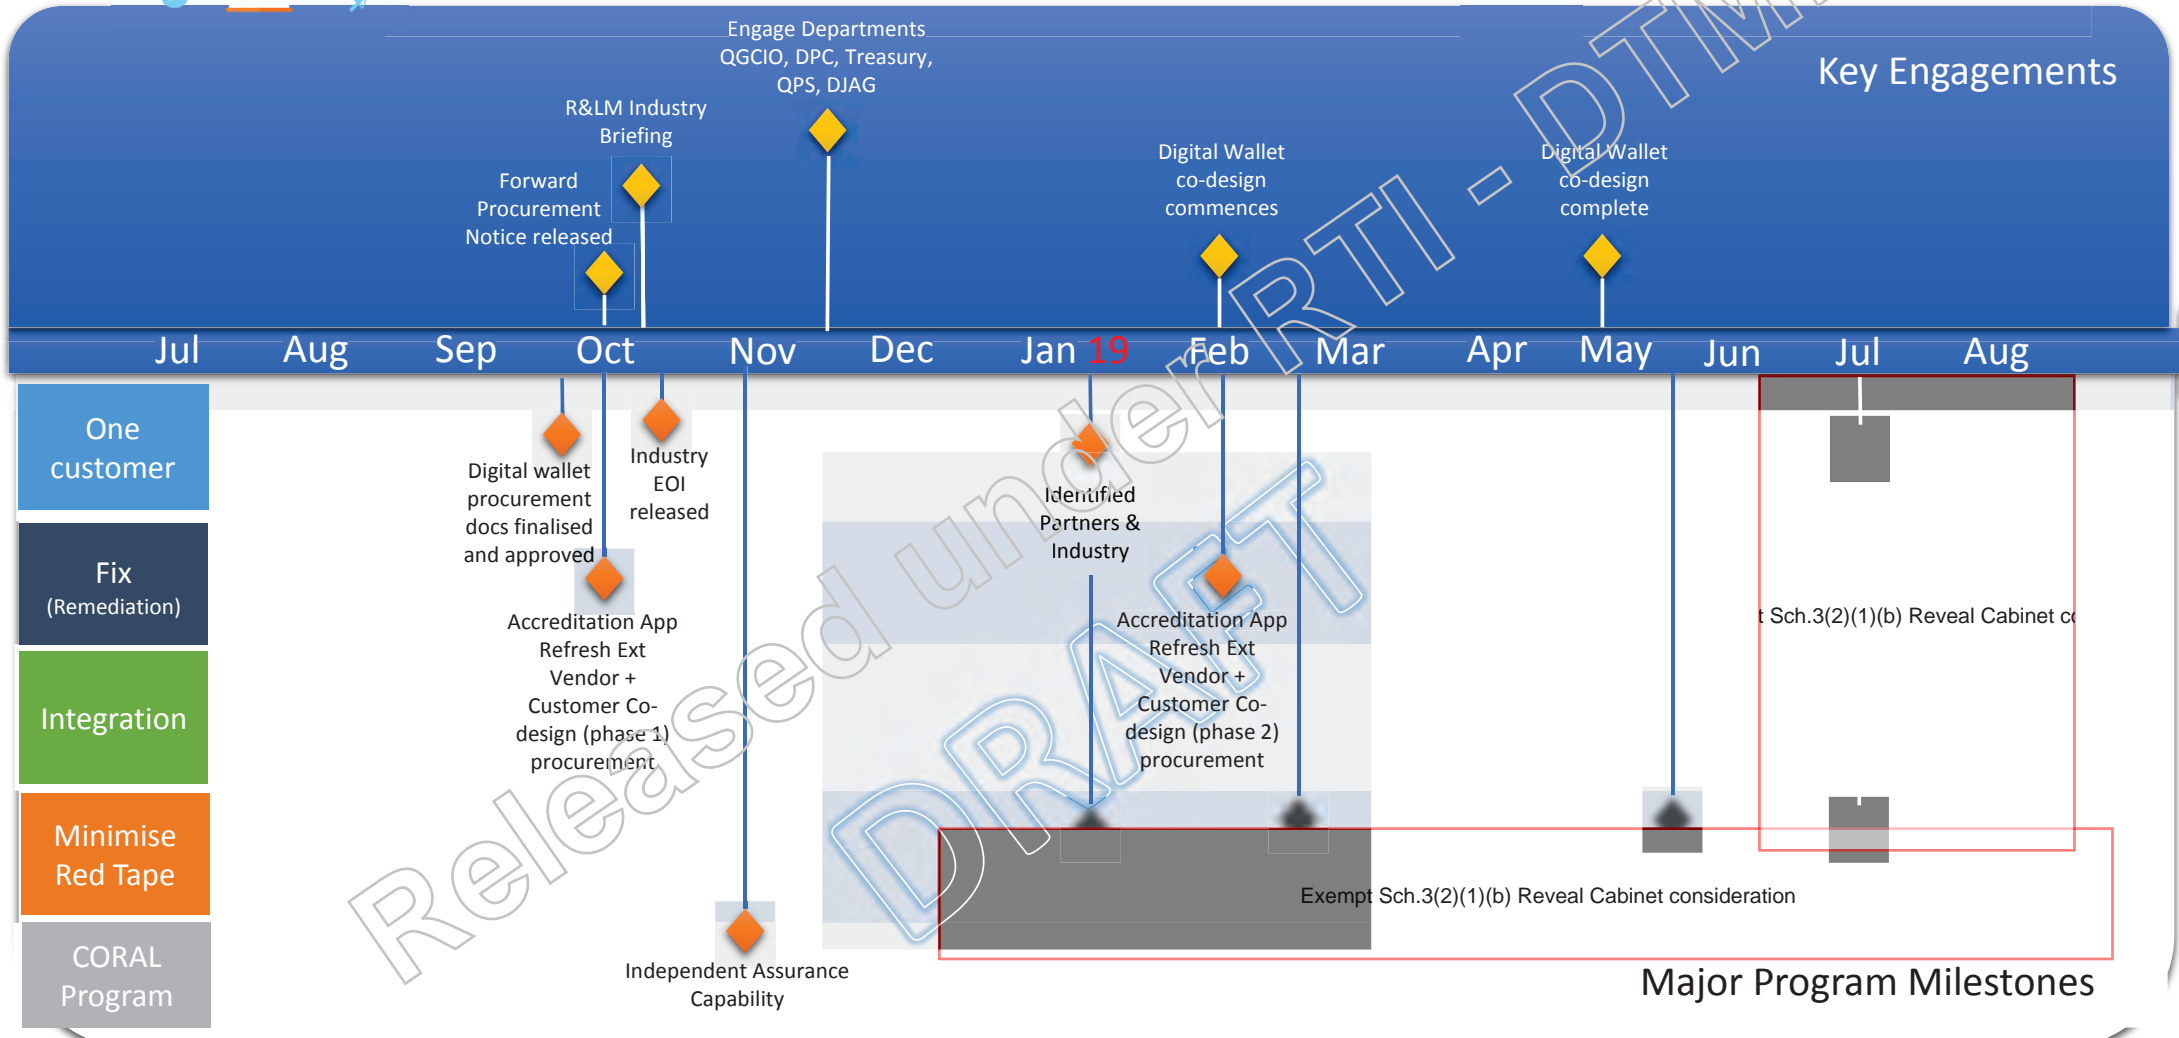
Engage Departments QGCIO, DPC, Treasury, QPS, DJAG

Key Engagements

R&LM Industry Briefing

Forward Procurement Notice released

Digital Wallet co-design commences

Digital Wallet co-design complete

Jul Aug Sep Oct Nov Dec Jan 19 Feb Mar Apr May Jun Jul Aug

One customer

Fix (Remediation)

Integration

Minimise Red Tape

CORAL Program

Digital wallet procurement docs finalised and approved

Industry EOI released

Identified Partners & Industry

Accreditation App Refresh Ext Vendor + Customer Co-design (phase 1) procurement

Accreditation App Refresh Ext Vendor + Customer Co-design (phase 2) procurement

t Sch.3(2)(1)(b) Reveal Cabinet c

Exempt Sch.3(2)(1)(b) Reveal Cabinet consideration

Independent Assurance Capability

Major Program Milestones

Released under RTI - DTMR

DRAFT